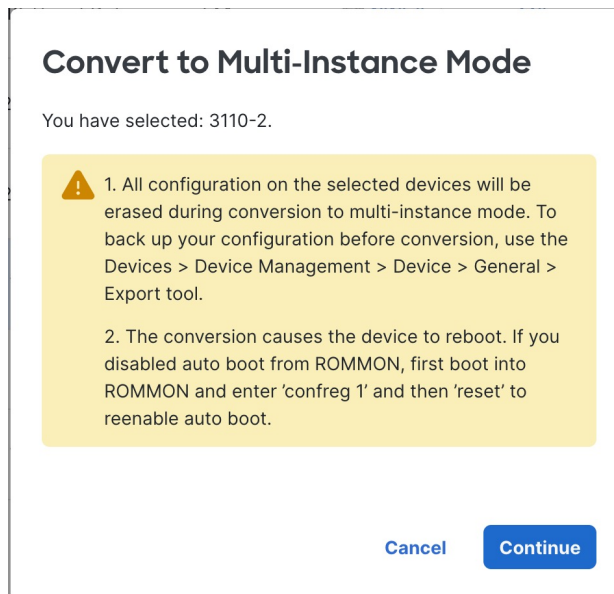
Convert to Multi-Instance Mode

You have selected: 3110-2.

1. All configuration on the selected devices will be erased during conversion to multi-instance mode. To back up your configuration before conversion, use the Devices > Device Management > Device > General > Export tool.

2. The conversion causes the device to reboot. If you disabled auto boot from ROMMON, first boot into ROMMON and enter 'confreg 1' and then 'reset' to reenable auto boot.

Cancel Continue